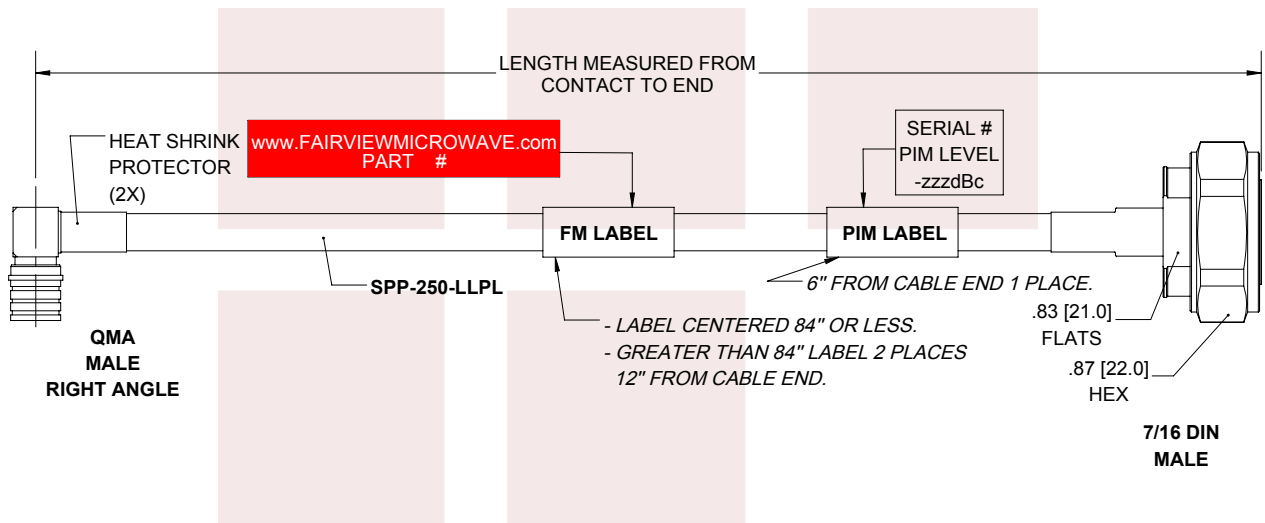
LENGTH MEASURED FROM CONTACT TO END

HEAT SHRINK PROTECTOR (2X)

www.FAIRVIEWMICROWAVE.com PART #

SERIAL # PIM LEVEL -zzzdBc

FM LABEL

PIM LABEL

6" FROM CABLE END 1 PLACE.

SPP-250-LLPL

- LABEL CENTERED 84" OR LESS.
- GREATER THAN 84" LABEL 2 PLACES 12" FROM CABLE END.

.83 [21.0] FLATS

.87 [22.0] HEX

QMA MALE RIGHT ANGLE

7/16 DIN MALE